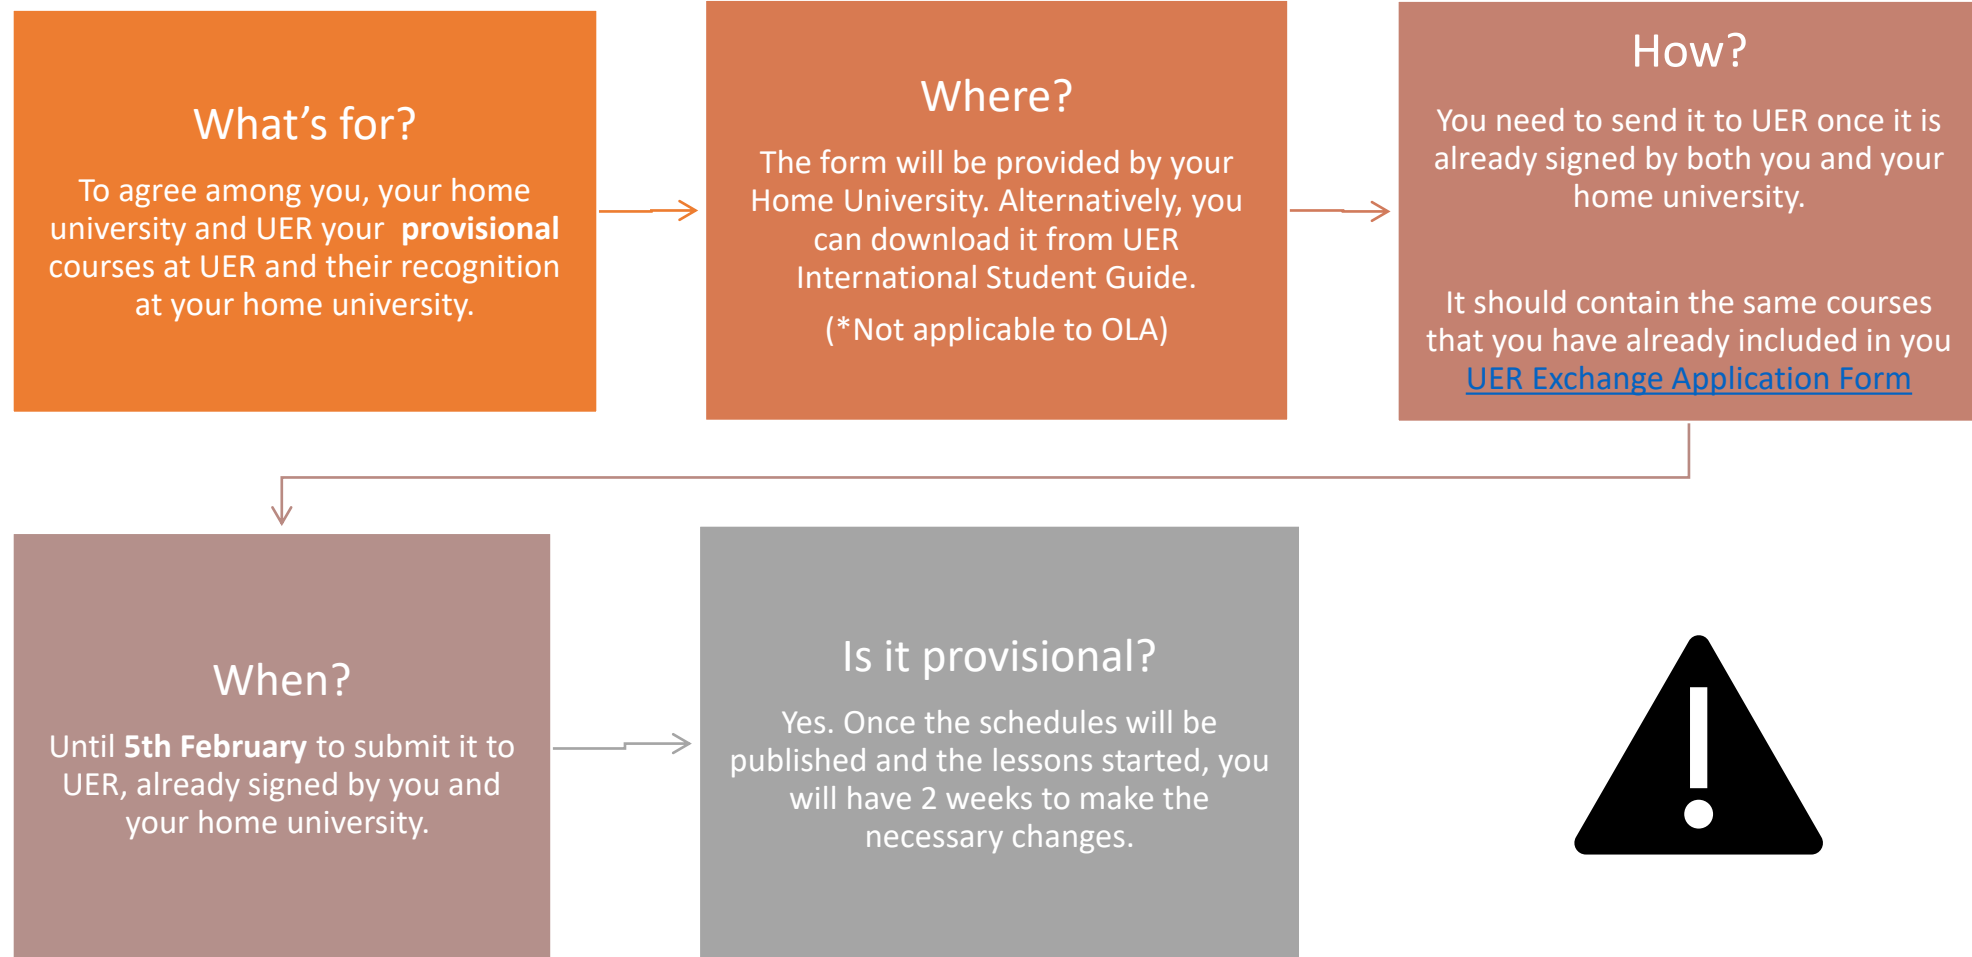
What's for?

To agree among you, your home university and UER your **provisional** courses at UER and their recognition at your home university.

Where?

The form will be provided by your Home University. Alternatively, you can download it from UER International Student Guide.

(*Not applicable to OLA)

How?

You need to send it to UER once it is already signed by both you and your home university.

It should contain the same courses that you have already included in you UER Exchange Application Form

When?

Until **5th February** to submit it to UER, already signed by you and your home university.

Is it provisional?

Yes. Once the schedules will be published and the lessons started, you will have 2 weeks to make the necessary changes.